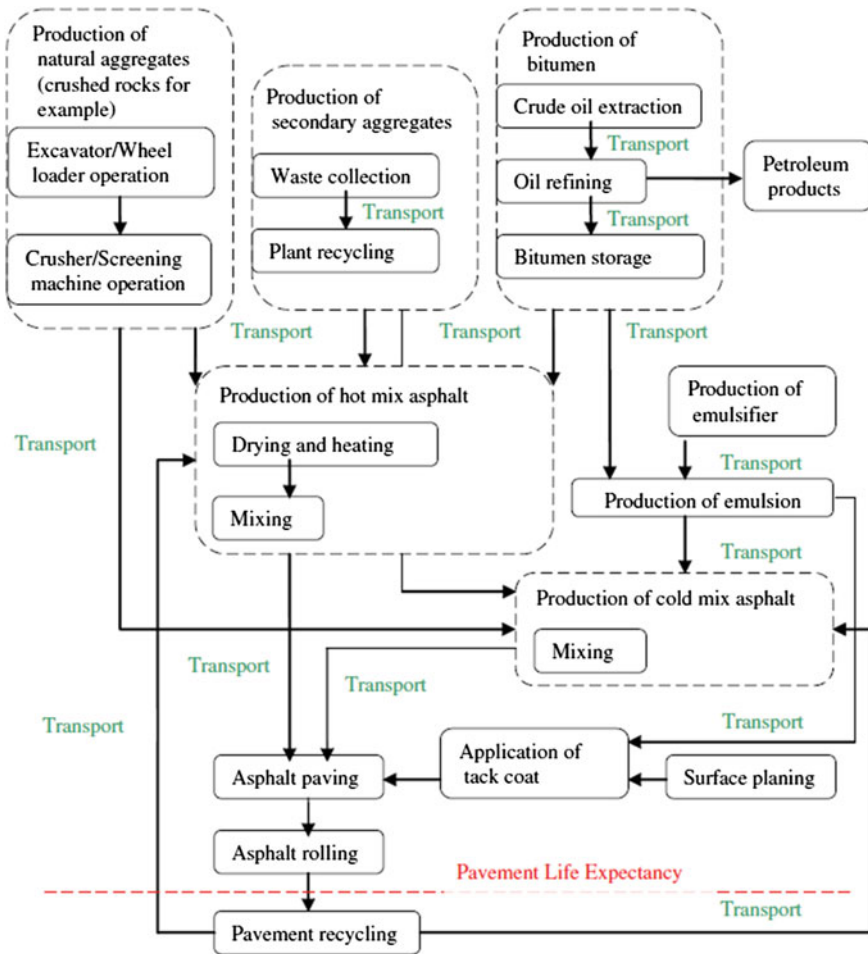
Production of natural aggregates (crushed rocks for example)

Excavator/Wheel loader operation

Crusher/Screening machine operation

Production of secondary aggregates

Waste collection

Transport

Plant recycling

Production of bitumen

Crude oil extraction

Transport

Oil refining

Petroleum products

Transport

Bitumen storage

Transport

Transport

Transport

Transport

Production of hot mix asphalt

Drying and heating

Mixing

Production of emulsifier

Transport

Production of emulsion

Transport

Production of cold mix asphalt

Mixing

Transport

Transport

Transport

Transport

Application of tack coat

Asphalt paving

Surface planing

Asphalt rolling

Pavement Life Expectancy

Transport

Pavement recycling